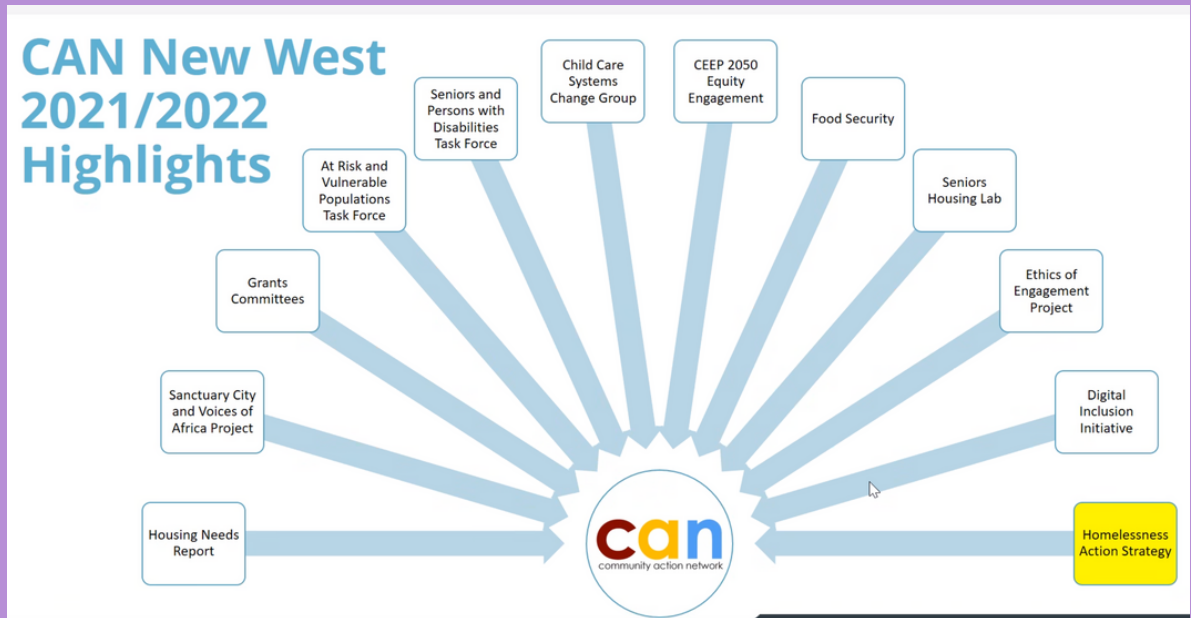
CAN New West 2021/2022 Highlights

Housing Needs Report

Sanctuary City and Voices of Africa Project

Grants Committees

At Risk and Vulnerable Populations Task Force

Seniors and Persons with Disabilities Task Force

Child Care Systems Change Group

CEEP 2050 Equity Engagement

Food Security

Seniors Housing Lab

Ethics of Engagement Project

Digital Inclusion Initiative

Homelessness Action Strategy

can
community action network